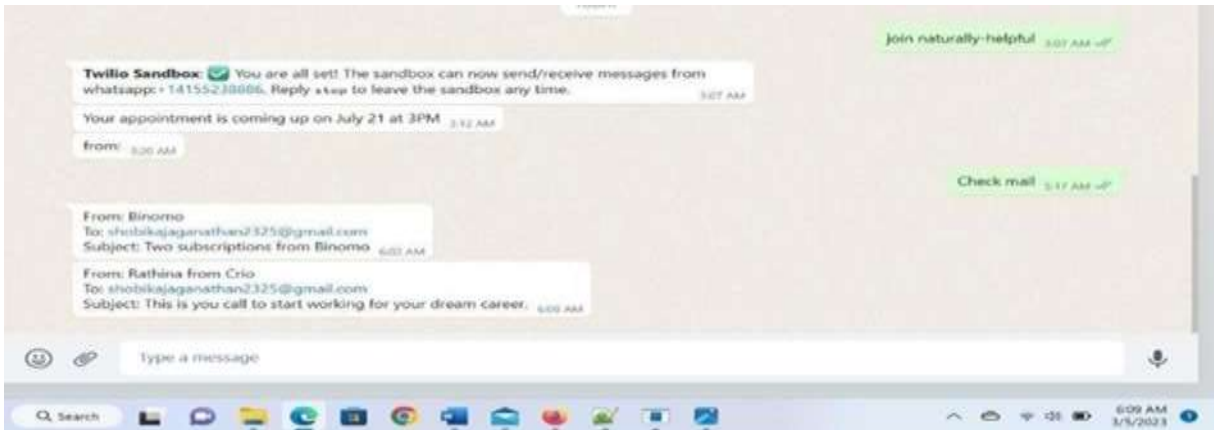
join naturally-helpful 3:07 AM

Twilio Sandbox: ✅ You are all set! The sandbox can now send/receive messages from whatsapp:+14155238886. Reply stop to leave the sandbox any time. 3:07 AM

Your appointment is coming up on July 21 at 3PM 3:12 AM

from: 3:20 AM

Check mail 5:17 AM

From: Binomo
To: shobikajaganathan2325@gmail.com
Subject: Two subscriptions from Binomo 6:03 AM

From: Rathina from Crio
To: shobikajaganathan2325@gmail.com
Subject: This is you call to start working for your dream career. 6:09 AM

Type a message

Search

6:09 AM
3/5/2023